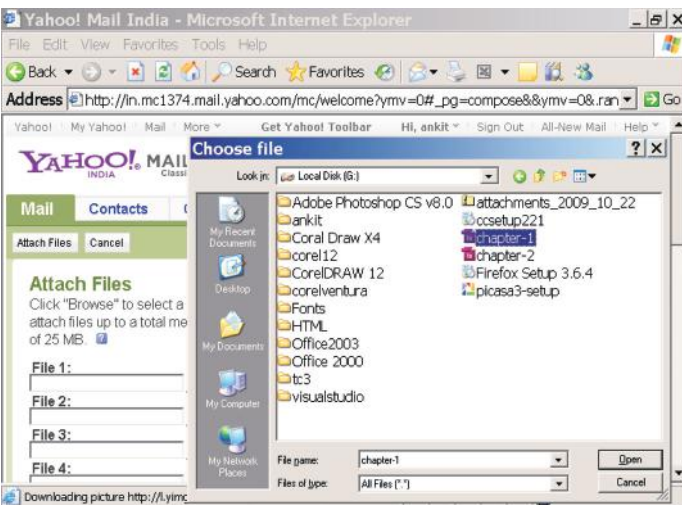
Yahoo! Mail India - Microsoft Internet Explorer

File Edit View Favorites Tools Help

Back Search Favorites

Address http://in.mc1374.mail.yahoo.com/mc/welcome?ymv=0#_pg=compose&&ymv=0&.ran Go

Yahoo! My Yahoo! Mail More Get Yahoo! Toolbar Hi, ankit Sign Out All-New Mail Help

YAHOO! MAIL INDIA Classi

Mail Contacts

Attach Files Cancel

Attach Files

Click "Browse" to select a attach files up to a total me of 25 MB.

File 1:

File 2:

File 3:

File 4:

Downloading picture http://l.yimc

Choose file ? X

Look in: Local Disk (G:)

My Recent Documents

Desktop

My Documents

My Computer

My Network Places

Adobe Photoshop CS v8.0
ankit
Coral Draw X4
corel12
CorelDRAW 12
corelventura
Fonts
HTML
Office2003
Office 2000
tc3
visualstudio
attachments_2009_10_22
ccsetup221
chapter-1
chapter-2
Firefox Setup 3.6.4
picasa3-setup

File name: chapter-1 Open

Files of type: All Files (*.*) Cancel